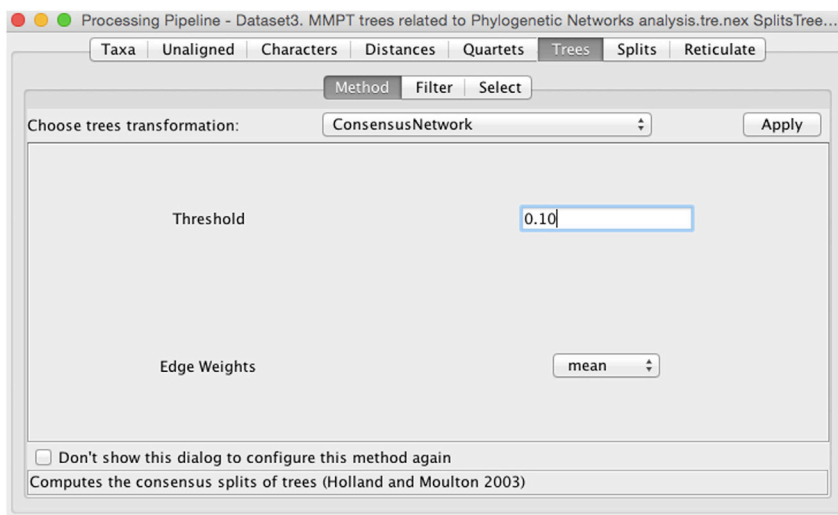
Processing Pipeline - Dataset3. MMPT trees related to Phylogenetic Networks analysis.tre.nex SplitsTree...

Taxa | Unaligned | Characters | Distances | Quartets | Trees | Splits | Reticulate

Method | Filter | Select

Choose trees transformation: ConsensusNetwork Apply

Threshold 0.10

Edge Weights mean

Don't show this dialog to configure this method again

Computes the consensus splits of trees (Holland and Moulton 2003)